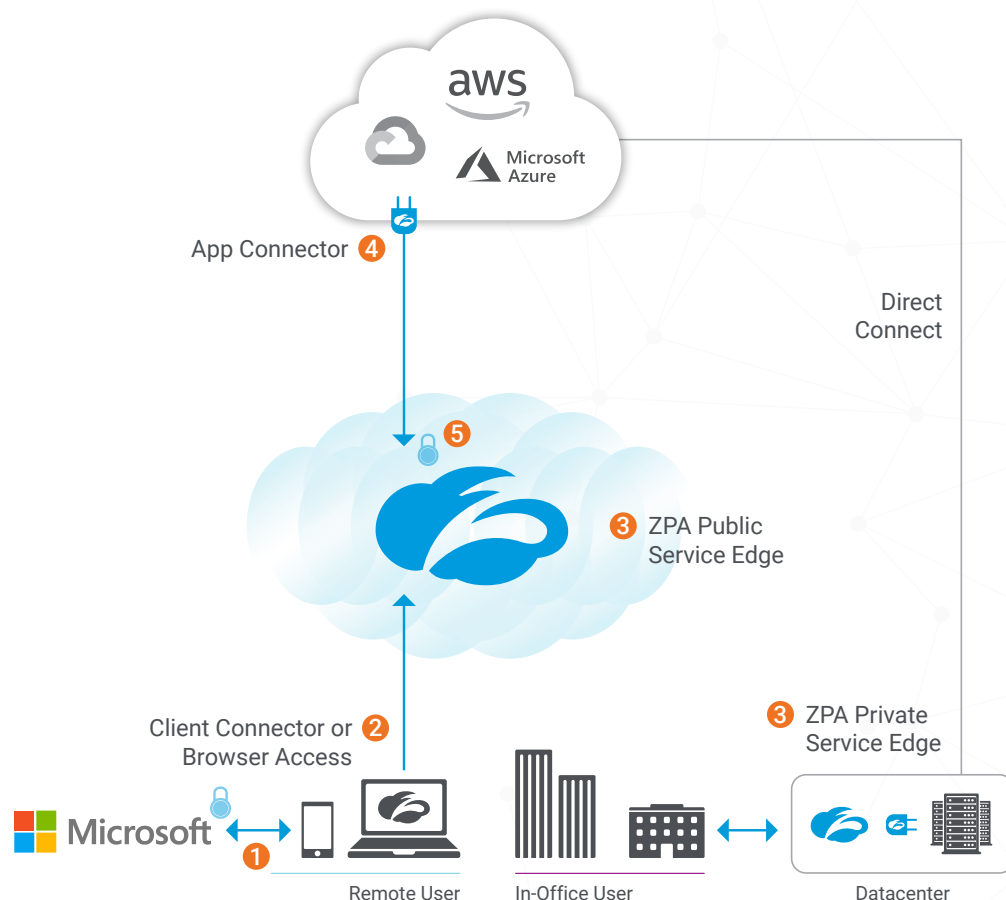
aws

Microsoft Azure

App Connector 4

Direct Connect

5

3 ZPA Public Service Edge

Client Connector or Browser Access 2

3 ZPA Private Service Edge

Microsoft

1

Remote User

In-Office User

Datacenter